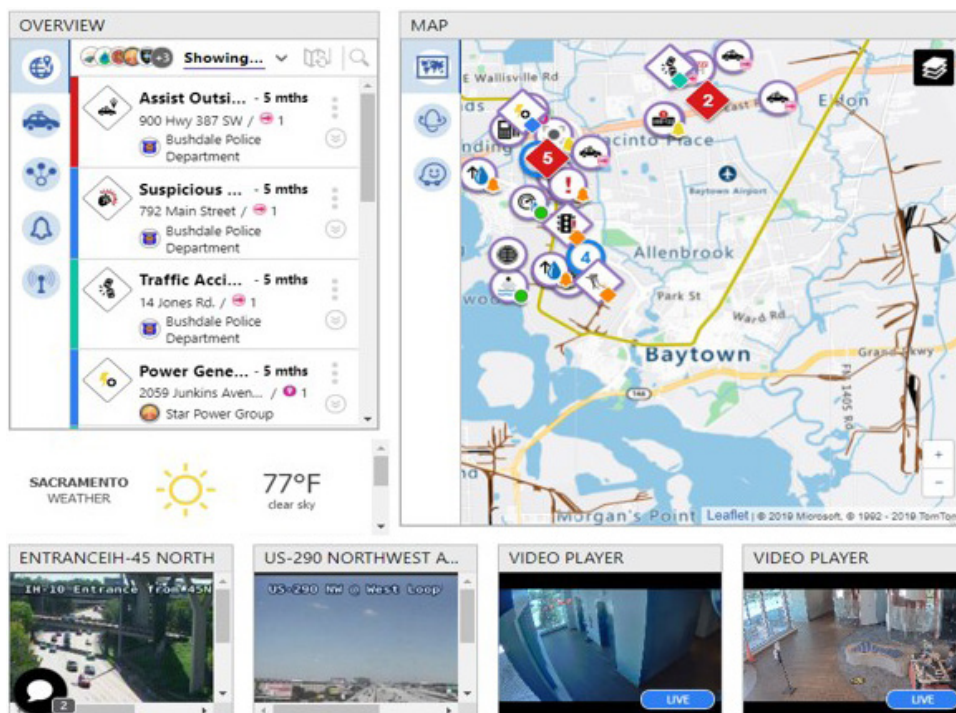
OVERVIEW

+3 Showing...

Assist Outsi... - 5 mths
900 Hwy 387 SW / 1
Bushdale Police Department

Suspicious ... - 5 mths
792 Main Street / 1
Bushdale Police Department

Traffic Acci... - 5 mths
14 Jones Rd. / 1
Bushdale Police Department

Power Gene... - 5 mths
2059 Junkins Aven... / 1
Star Power Group

SACRAMENTO WEATHER

77°F
clear sky

MAP

E Wallisville Rd
Elkon
2
5
Jacinto Place
Baytown Airport
Allenbrook
4
Park St
Ward Rd
Baytown
Grand Pkwy
146
FM 1405 Rd
Morgan's Point
Leaflet | © 2019 Microsoft, © 1992 - 2019 TomTom
+
−

ENTRANCEIH-45 NORTH
IH-10 Entrance from 45N
2

US-290 NORTHWEST A...
US-290 NW @ West Loop

VIDEO PLAYER
LIVE

VIDEO PLAYER
LIVE